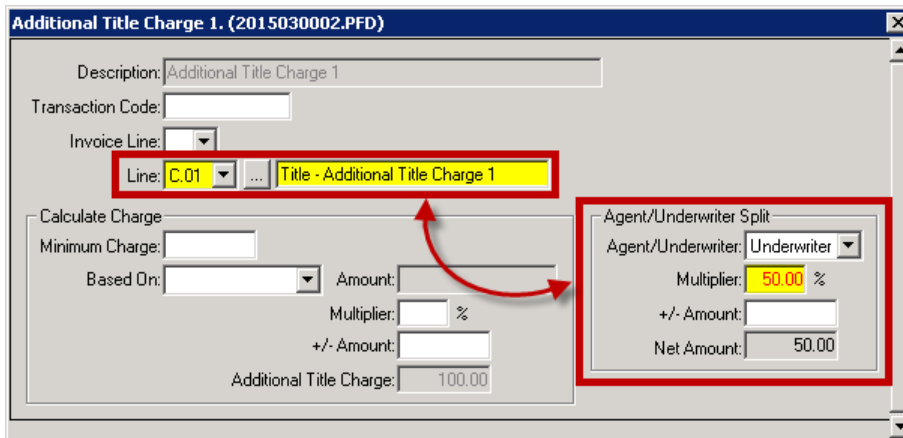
Additional Title Charge 1. (2015030002.PFD)

Description: Additional Title Charge 1

Transaction Code:

Invoice Line:

Line: C.01 ... Title - Additional Title Charge 1

Calculate Charge

Minimum Charge:

Based On:

Amount:

Multiplier: %

+/- Amount:

Additional Title Charge: 100.00

Agent/Underwriter Split

Agent/Underwriter: Underwriter

Multiplier: 50.00 %

+/- Amount:

Net Amount: 50.00